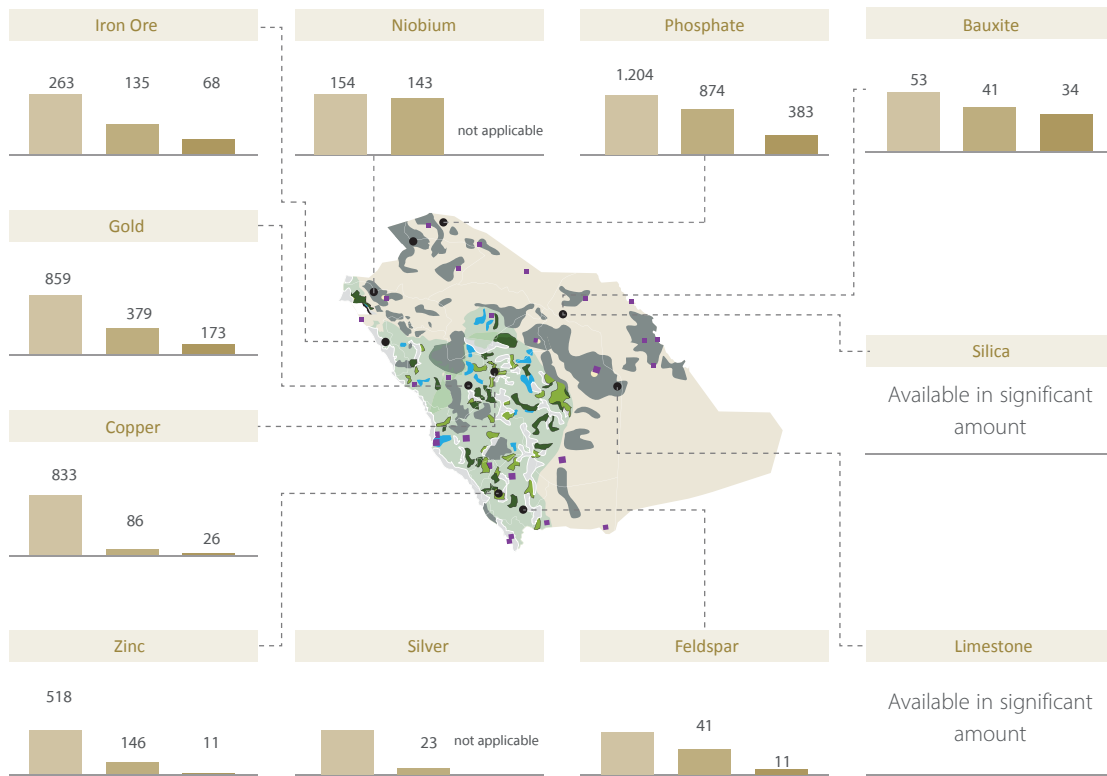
Iron Ore

263 135 68

Niobium

154 143 not applicable

Phosphate

1.204 874 383

Bauxite

53 41 34

Gold

859 379 173

Silica

Available in significant amount

Copper

833 86 26

Zinc

518 146 11

Silver

23 not applicable

Feldspar

41 11

Limestone

Available in significant amount